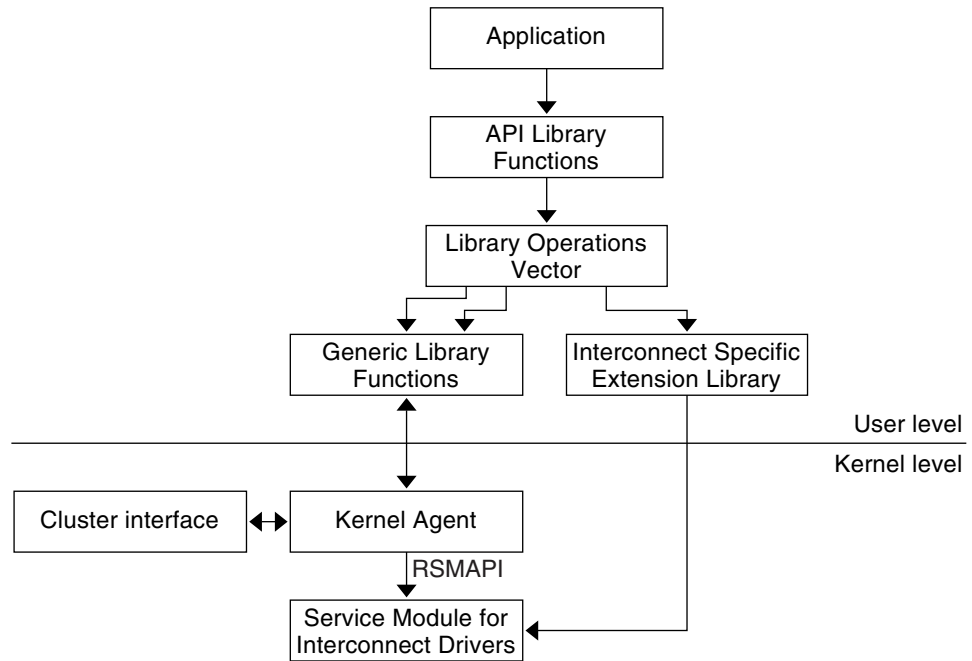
Application

API Library Functions

Library Operations Vector

Generic Library Functions

Interconnect Specific Extension Library

User level

Kernel level

Cluster interface

Kernel Agent

RSMAPI

Service Module for Interconnect Drivers